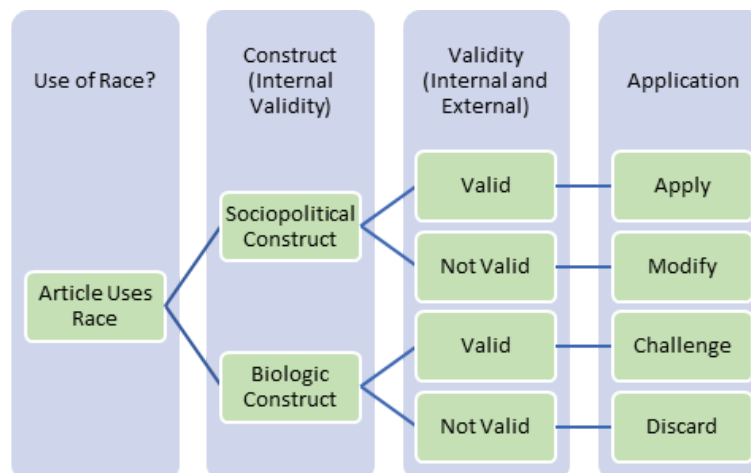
Use of Race?

Construct (Internal Validity)

Validity (Internal and External)

Application

Article Uses Race

Sociopolitical Construct

Biologic Construct

Valid

Not Valid

Valid

Not Valid

Apply

Modify

Challenge

Discard